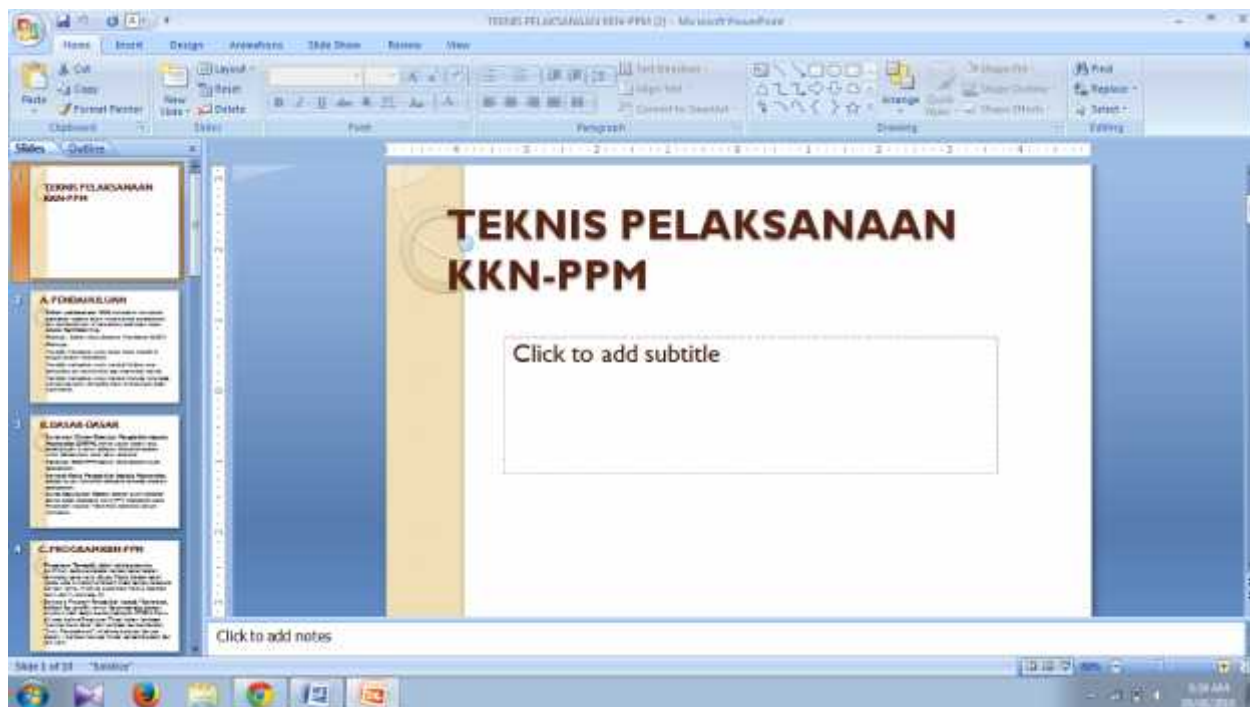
TEKNIS PELAKSANAAN KKN-PPM (2) - Microsoft PowerPoint

Home Insert Design Animations Slide Show Review View

Cut
Copy
Paste
Format Painter
Clipboard
Layout
Reset
New Slide
Delete
Slides
Font
Paragraph
Drawing
Arrange
Quick Styles
Shape Fill
Shape Outline
Shape Effects
Find
Replace
Select
Editing

Slides Outline

1
TEKNIS PELAKSANAAN KKN-PPM

2
A. PENDAHULUAN

3
B. DASAR-DASAR

4
C. PROGRAM KKN-PPM

TEKNIS PELAKSANAAN KKN-PPM

Click to add subtitle

Click to add notes

Slide 1 of 10 "Solstice"